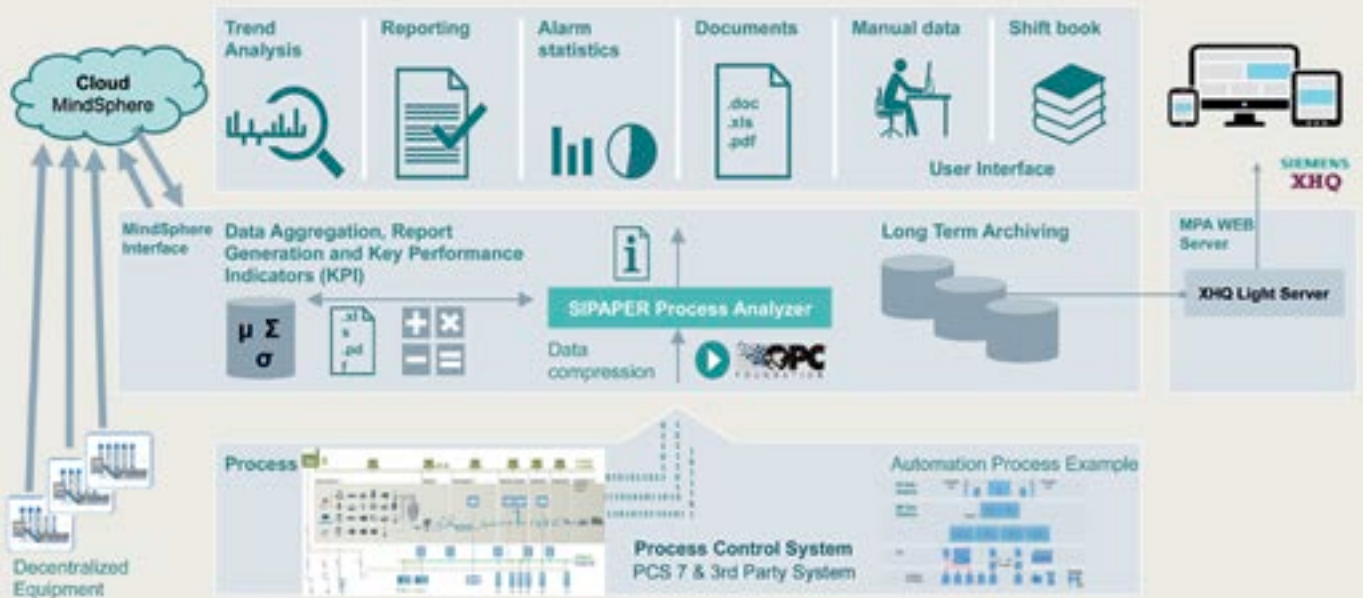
Cloud MindSphere

Trend Analysis

Reporting

Alarm statistics

Documents

.doc
.xls
.pdf

Manual data

Shift book

User Interface

SIEMENS
XHQ

MindSphere Interface

Data Aggregation, Report Generation and Key Performance Indicators (KPI)

μ Σ
σ

.xl
s
.pd
f

SIPAPER Process Analyzer

Data compression

OPC FOUNDATION

Long Term Archiving

MPA WEB Server

XHQ Light Server

Process

Process Control System
PCS 7 & 3rd Party System

Automation Process Example

Decentralized Equipment